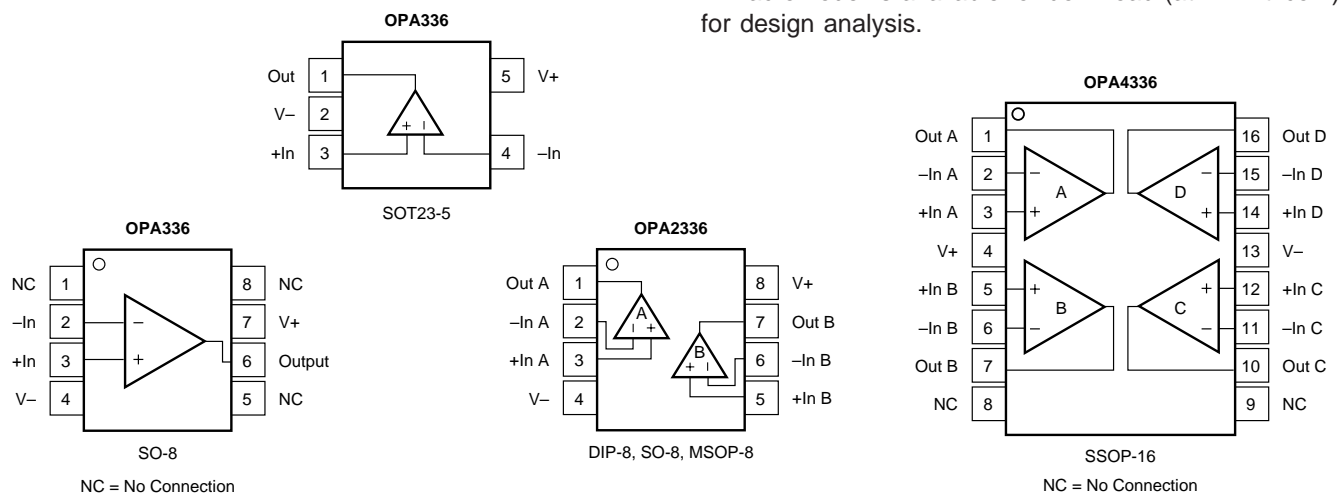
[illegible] for design analysis.

OPA336

| Out | 1 | 5 | V+ |
|---|---|---|---|
| V– | 2 | | |
| +In | 3 | 4 | –In |

+ I

SOT23-5

OPA336

| NC | 1 | 8 | NC |
|---|---|---|---|
| –In | 2 | 7 | V+ |
| +In | 3 | 6 | Output |
| V– | 4 | 5 | NC |

– +

SO-8

NC = No Connection

OPA2336

| Out A | 1 | 8 | V+ |
|---|---|---|---|
| –In A | 2 | 7 | Out B |
| +In A | 3 | 6 | –In B |
| V– | 4 | 5 | +In B |

A I + B + I

DIP-8, SO-8, MSOP-8

OPA4336

| Out A | 1 | 16 | Out D |
|---|---|---|---|
| –In A | 2 | 15 | –In D |
| +In A | 3 | 14 | +In D |
| V+ | 4 | 13 | V– |
| +In B | 5 | 12 | +In C |
| –In B | 6 | 11 | –In C |
| Out B | 7 | 10 | Out C |
| NC | 8 | 9 | NC |

– A + – D + + B – + C –

SSOP-16

NC = No Connection